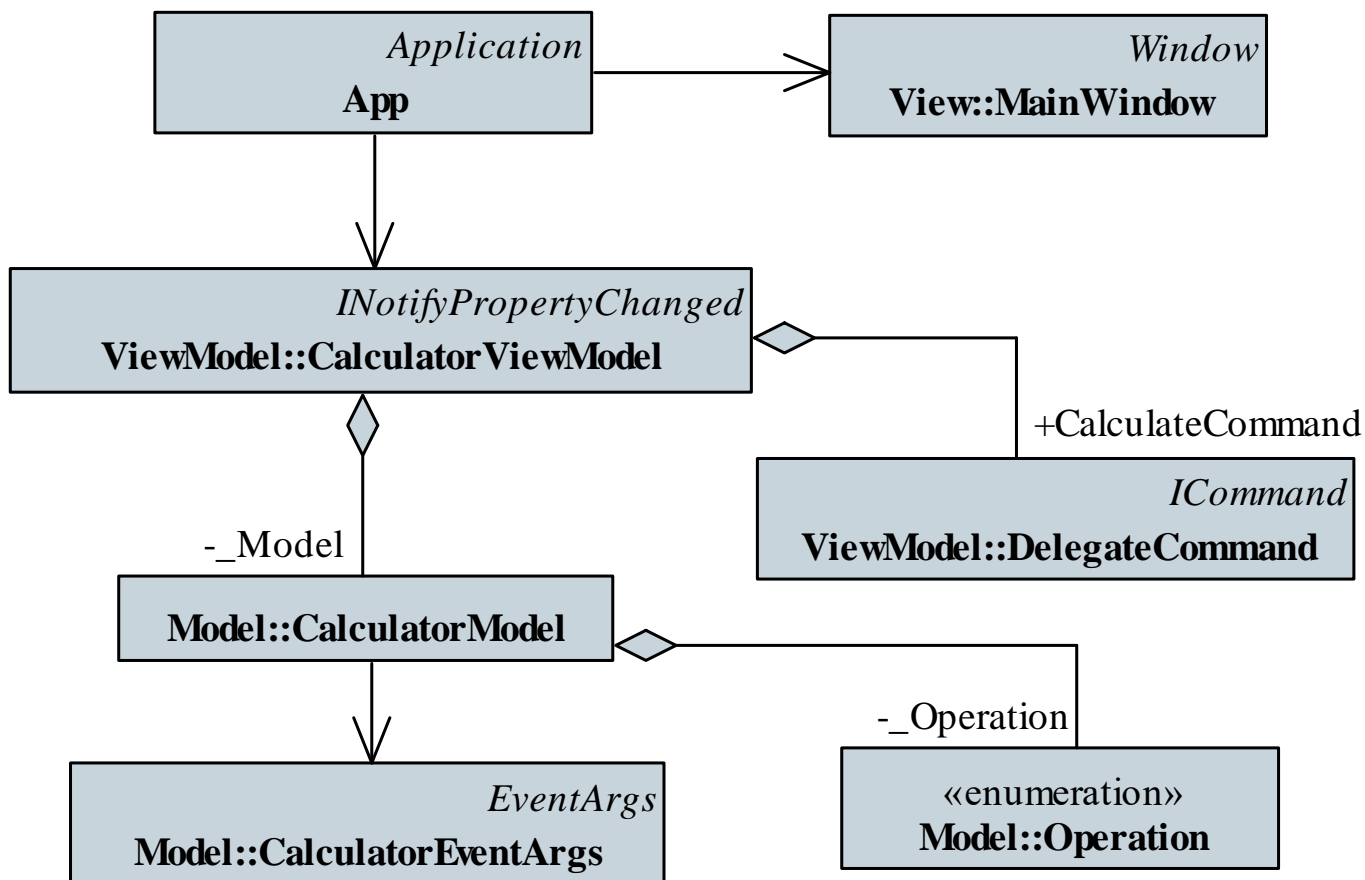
Application
App

Window
View::MainWindow

INotifyPropertyChanged
ViewModel::CalculatorViewModel

+CalculateCommand

ICommand
ViewModel::DelegateCommand

-_Model

Model::CalculatorModel

-_Operation

EventArgs
Model::CalculatorEventArgs

«enumeration»
Model::Operation